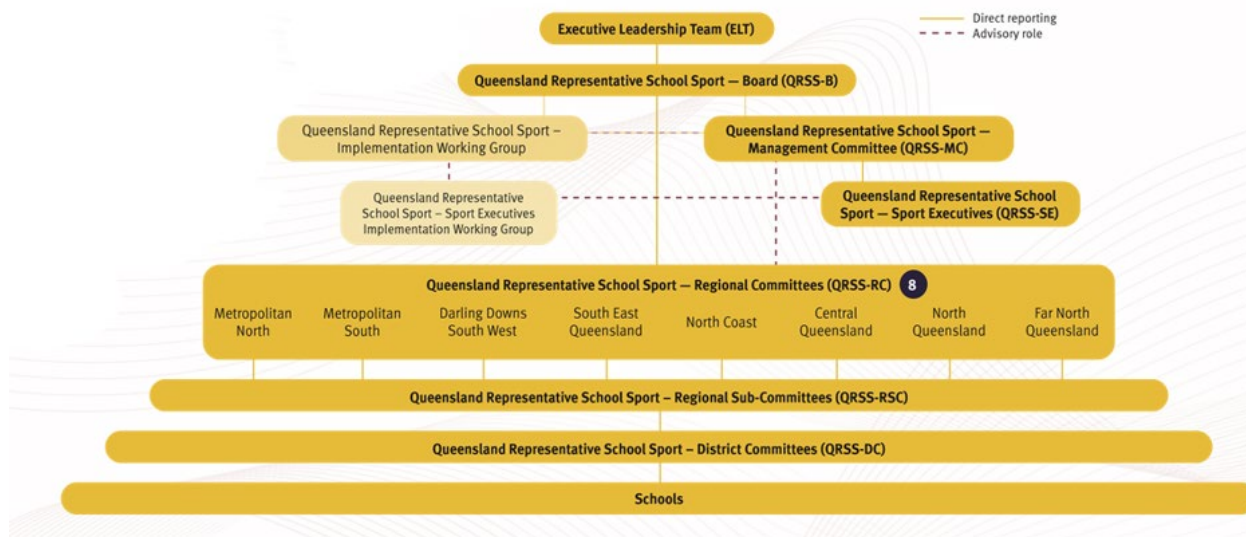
Direct reporting
Advisory role

Executive Leadership Team (ELT)

Queensland Representative School Sport — Board (QRSS-B)

Queensland Representative School Sport – Implementation Working Group

Queensland Representative School Sport — Management Committee (QRSS-MC)

Queensland Representative School Sport – Sport Executives Implementation Working Group

Queensland Representative School Sport — Sport Executives (QRSS-SE)

Queensland Representative School Sport — Regional Committees (QRSS-RC) 8

Metropolitan North

Metropolitan South

Darling Downs South West

South East Queensland

North Coast

Central Queensland

North Queensland

Far North Queensland

Queensland Representative School Sport – Regional Sub-Committees (QRSS-RSC)

Queensland Representative School Sport – District Committees (QRSS-DC)

Schools